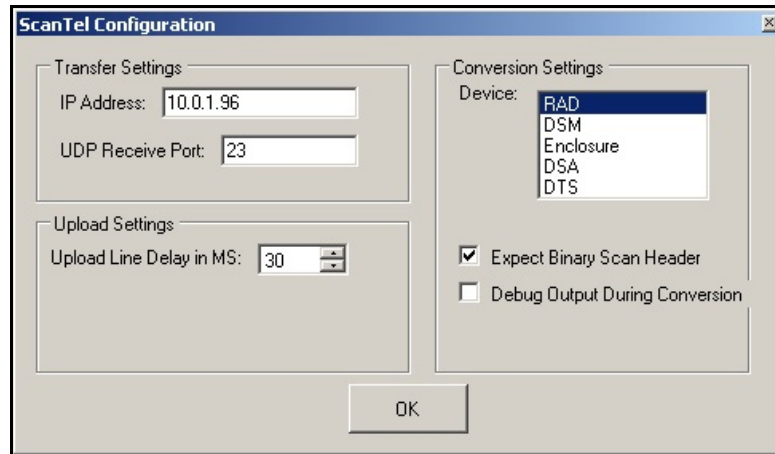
ScanTel Configuration

×

Transfer Settings

IP Address: 10.0.1.96

UDP Receive Port: 23

Upload Settings

Upload Line Delay in MS: 30

Conversion Settings

Device:

RAD
DSM
Enclosure
DSA
DTS

Expect Binary Scan Header

Debug Output During Conversion

OK